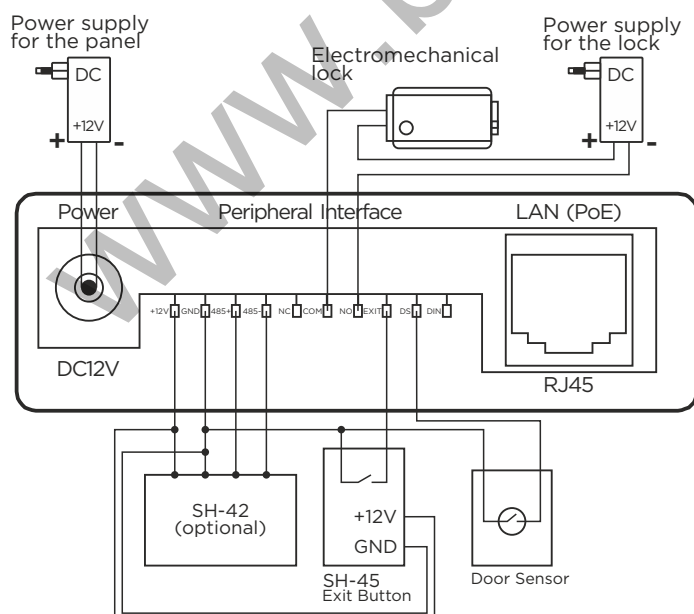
Power supply for the panel

DC

+12V

+

-

Electromechanical lock

Power supply for the lock

DC

+12V

+

-

Power

Peripheral Interface

LAN (PoE)

+12V GND 485+ 485- NC COM NO EXIT DS DIN

DC12V

RJ45

SH-42 (optional)

+12V

GND

SH-45 Exit Button

Door Sensor